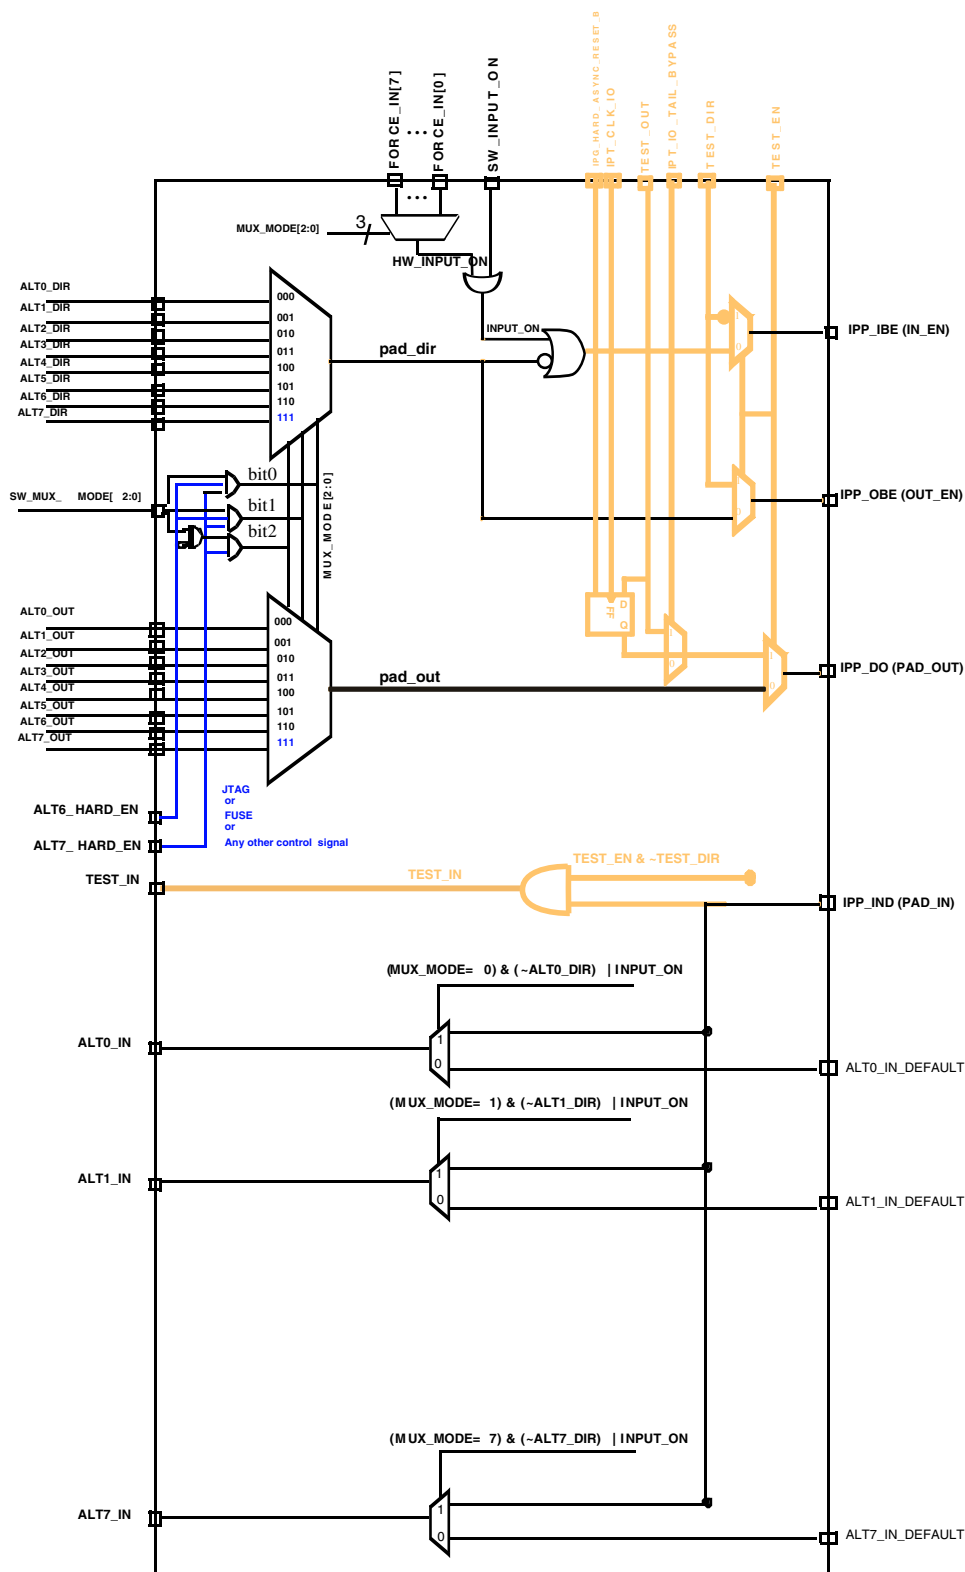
IPG_HARD_ASYNC_RESET_B
IPT_CLK_IO
TEST_OUT
IPT_IO_TAIL_BYPASS
TEST_DIR
TEST_EN
FORCE_IN[7]
...
FORCE_IN[0]
SW_INPUT_ON
...
MUX_MODE[2:0]
3
HW_INPUT_ON
INPUT_ON
pad_dir
IPP_IBE (IN_EN)
IPP_OBE (OUT_EN)
ALT0_DIR
ALT1_DIR
ALT2_DIR
ALT3_DIR
ALT4_DIR
ALT5_DIR
ALT6_DIR
ALT7_DIR
000
001
010
011
100
101
110
111
bit0
bit1
bit2
SW_MUX_ MODE[ 2:0]
MUX_MODE[2:0]
FF
D
Q
ALT0_OUT
ALT1_OUT
ALT2_OUT
ALT3_OUT
ALT4_OUT
ALT5_OUT
ALT6_OUT
ALT7_OUT
000
001
010
011
100
101
110
111
pad_out
IPP_DO (PAD_OUT)
ALT6_HARD_EN
ALT7_ HARD_EN
JTAG
or
FUSE
or
Any other control signal
TEST_IN
TEST_IN
TEST_EN & ~TEST_DIR
IPP_IND (PAD_IN)
(MUX_MODE= 0) & (~ALT0_DIR) | INPUT_ON
ALT0_IN
1
0
ALT0_IN_DEFAULT
(MUX_MODE= 1) & (~ALT1_DIR) | INPUT_ON
ALT1_IN
1
0
ALT1_IN_DEFAULT
(MUX_MODE= 7) & (~ALT7_DIR) | INPUT_ON
ALT7_IN
1
0
ALT7_IN_DEFAULT